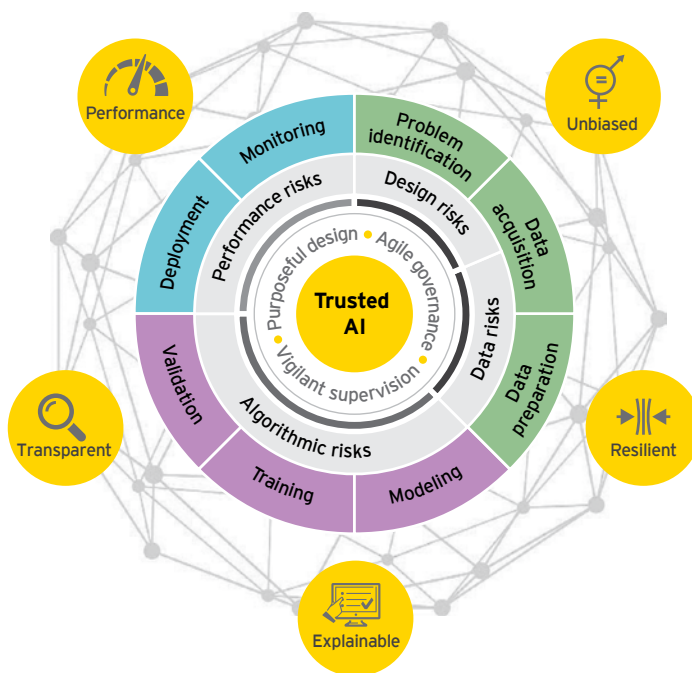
Performance
Unbiased
Resilient
Explainable
Transparent

Monitoring
Problem identification
Data acquisition
Data preparation
Modeling
Training
Validation
Deployment

Performance risks
Design risks
Data risks
Algorithmic risks

Purposeful design
Agile governance
Vigilant supervision

Trusted AI